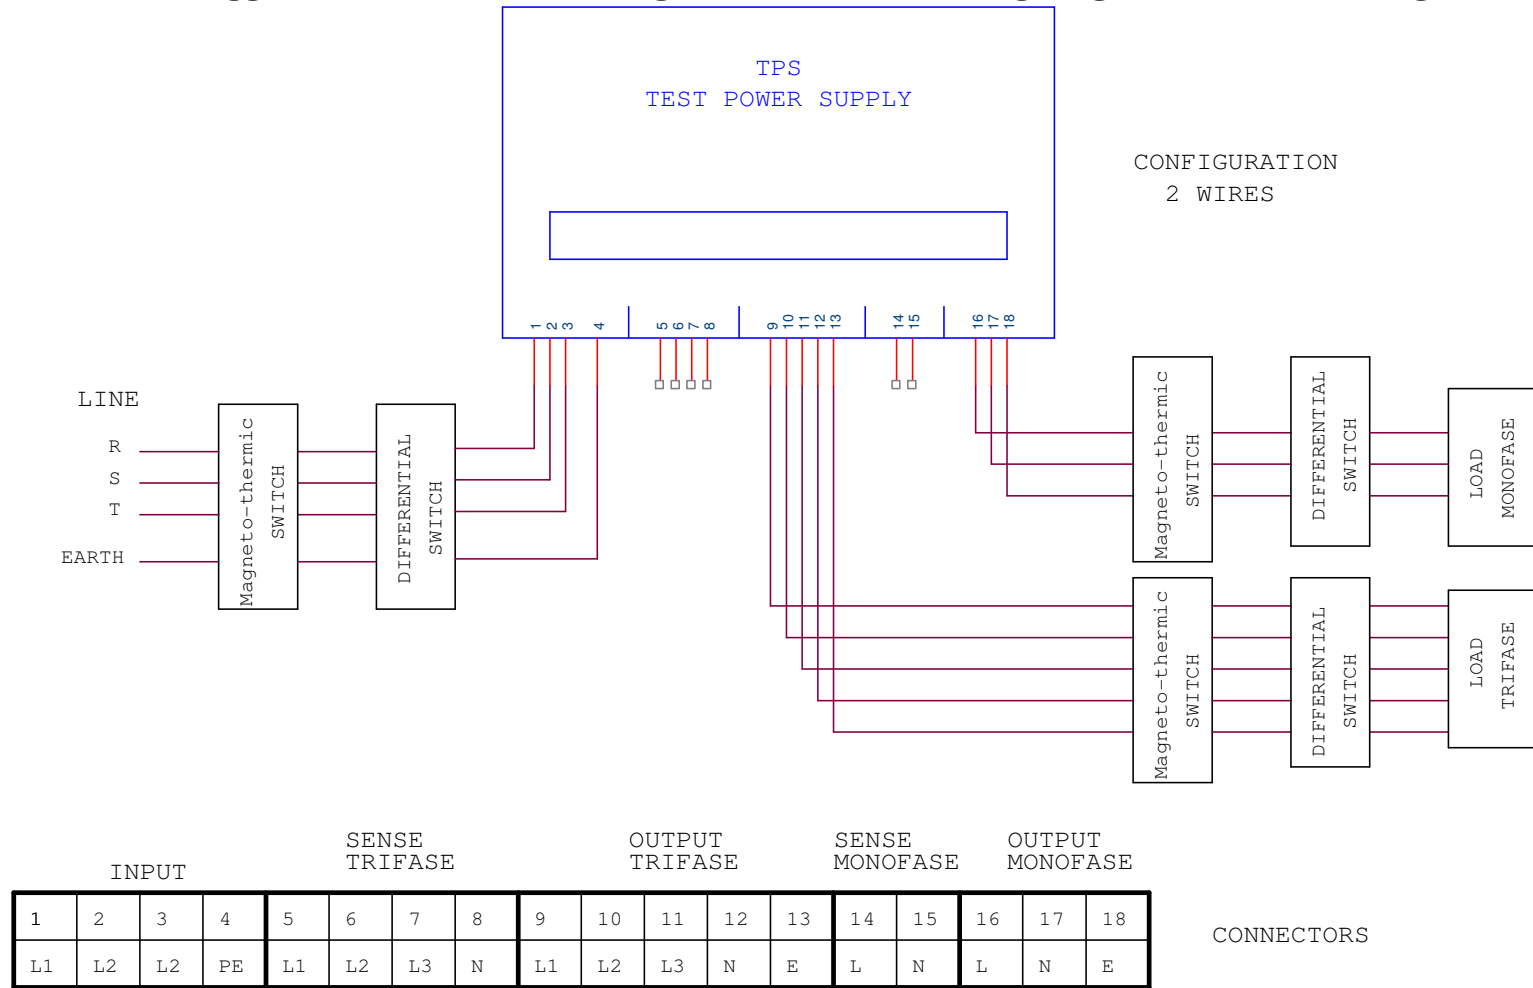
TPS
TEST POWER SUPPLY

CONFIGURATION
2 WIRES

1 2 3 4 5 6 7 8 9 10 11 12 13 14 15 16 17 18

LINE
R
S
T
EARTH

Magneto-thermic SWITCH

DIFFERENTIAL SWITCH

Magneto-thermic SWITCH

DIFFERENTIAL SWITCH

LOAD MONOFASE

Magneto-thermic SWITCH

DIFFERENTIAL SWITCH

LOAD TRIFASE

INPUT

SENSE TRIFASE

OUTPUT TRIFASE

SENSE MONOFASE

OUTPUT MONOFASE

| 1 | 2 | 3 | 4 | 5 | 6 | 7 | 8 | 9 | 10 | 11 | 12 | 13 | 14 | 15 | 16 | 17 | 18 |
|---|---|---|---|---|---|---|---|---|---|---|---|---|---|---|---|---|---|
| L1 | L2 | L2 | PE | L1 | L2 | L3 | N | L1 | L2 | L3 | N | E | L | N | L | N | E |

CONNECTORS